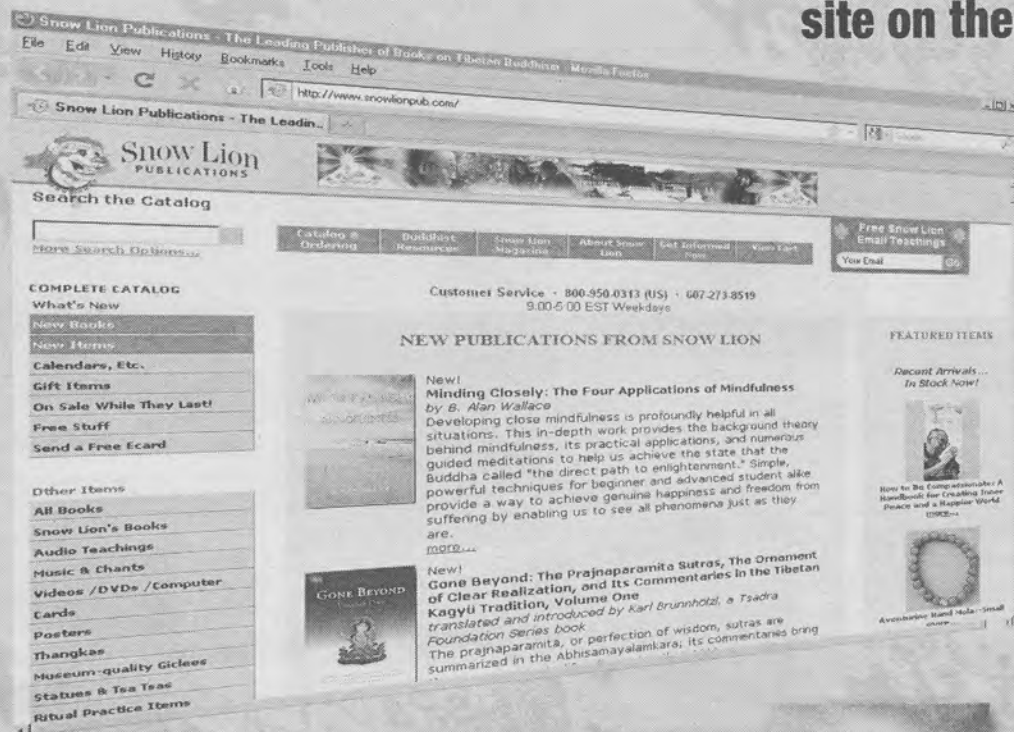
site on the

Snow Lion Publications - The Leading Publisher of Books on Tibetan Buddhism - Mozilla Firefox

File Edit View History Bookmarks Tools Help

http://www.snowlionpub.com/

Snow Lion Publications - The Leadin...

Snow Lion PUBLICATIONS

Search the Catalog

More Search Options...

Catalog & Ordering | Buddhist Resources | Snow Lion Magazine | About Snow Lion | Get Informed Now | View Cart

Free Snow Lion Email Teachings

Your Email Go

COMPLETE CATALOG
What's New
New Books
New Items
Calendars, Etc.
Gift Items
On Sale While They Last!
Free Stuff
Send a Free Ecard

Other Items
All Books
Snow Lion's Books
Audio Teachings
Music & Chants
Videos /DVDs /Computer
Cards
Posters
Thangkas
Museum-quality Giclees
Statues & Tsa Tsas
Ritual Practice Items

Customer Service · 800-950-0313 (US) · 607-273-8519
9:00-5:00 EST Weekdays

NEW PUBLICATIONS FROM SNOW LION

New!
Minding Closely: The Four Applications of Mindfulness
by B. Alan Wallace
Developing close mindfulness is profoundly helpful in all situations. This in-depth work provides the background theory behind mindfulness, its practical applications, and numerous guided meditations to help us achieve the state that the Buddha called "the direct path to enlightenment." Simple, powerful techniques for beginner and advanced student alike provide a way to achieve genuine happiness and freedom from suffering by enabling us to see all phenomena just as they are.
more...

New!
Gone Beyond: The Prajnaparamita Sutras, The Ornament of Clear Realization, and Its Commentaries in the Tibetan Kagyü Tradition, Volume One
translated and introduced by Karl Brunnhölzl, a Tsadra Foundation Series book
The prajnaparamita, or perfection of wisdom, sutras are summarized in the Abhisamayalamkara; its commentaries bring

FEATURED ITEMS

Recent Arrivals... In Stock Now!

How to Be Compassionate: A Handbook for Creating Inner Peace and a Happier World

Aventurine Hand Mala - Small